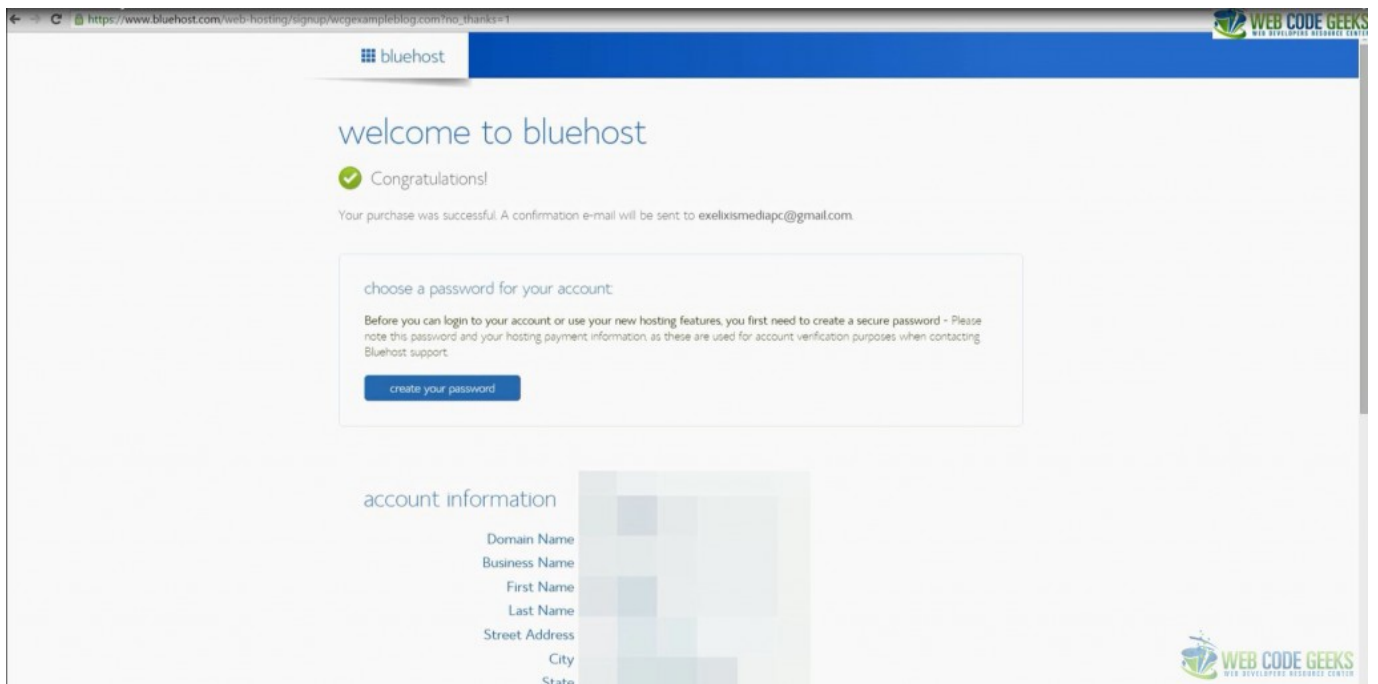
https://www.bluehost.com/web-hosting/signup/wcgexampleblog.com?no_thanks=1

WEB CODE GEEKS
WEB DEVELOPERS RESOURCE CENTER

bluehost

welcome to bluehost

Congratulations!

Your purchase was successful. A confirmation e-mail will be sent to exelixismediapc@gmail.com.

choose a password for your account:

Before you can login to your account or use your new hosting features, you first need to create a secure password - Please note this password and your hosting payment information, as these are used for account verification purposes when contacting Bluehost support.

create your password

account information

Domain Name
Business Name
First Name
Last Name
Street Address
City
State

WEB CODE GEEKS
WEB DEVELOPERS RESOURCE CENTER